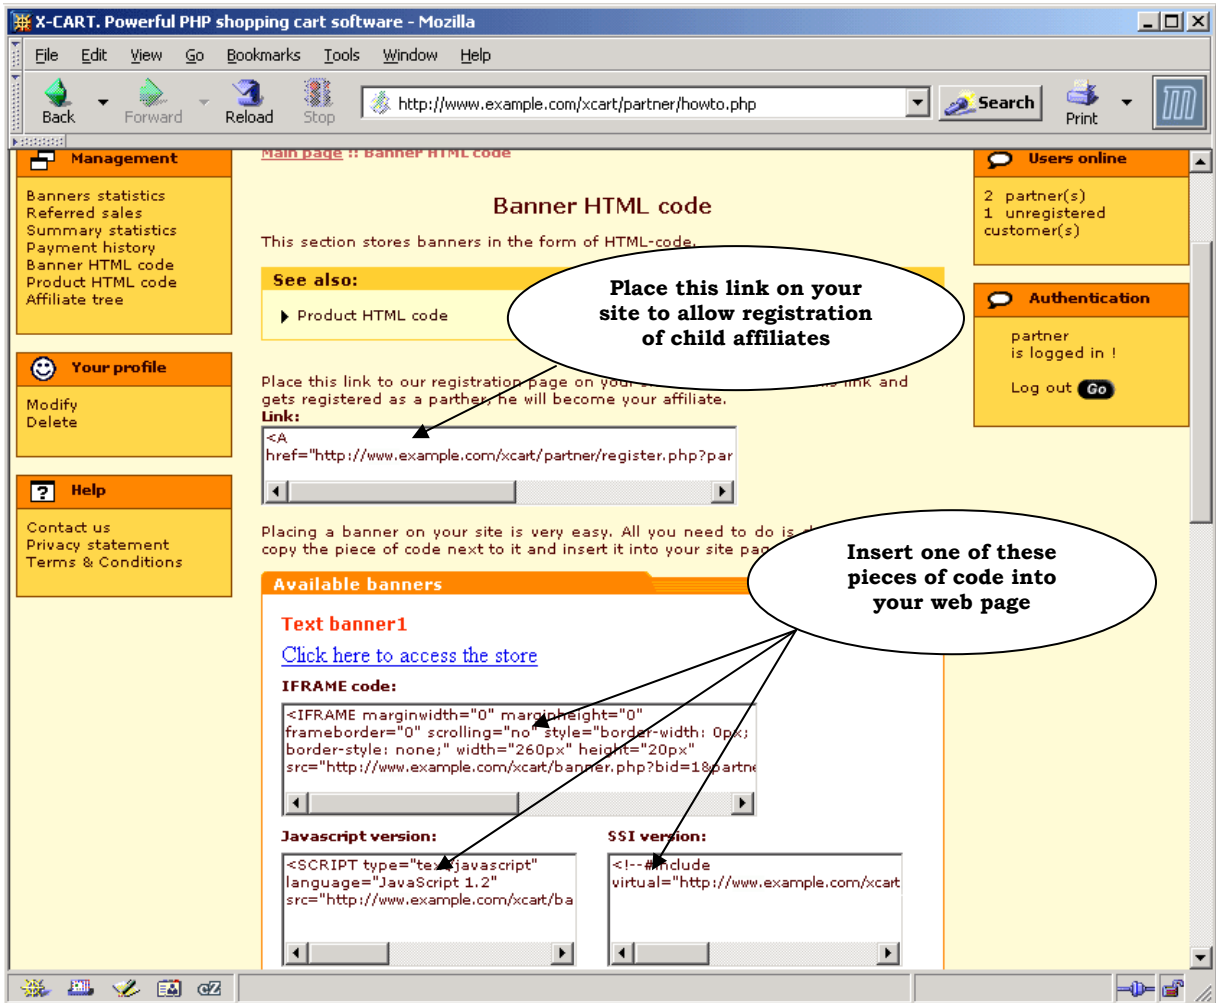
X-CART. Powerful PHP shopping cart software - Mozilla

File Edit View Go Bookmarks Tools Window Help

Back Forward Reload Stop http://www.example.com/xcart/partner/howto.php Search Print

Management

Banners statistics
Referred sales
Summary statistics
Payment history
Banner HTML code
Product HTML code
Affiliate tree

Your profile

Modify
Delete

Help

Contact us
Privacy statement
Terms & Conditions

Main page :: Banner HTML code

Banner HTML code

This section stores banners in the form of HTML-code.

See also:

Product HTML code

Place this link on your site to allow registration of child affiliates

Place this link to our registration page on your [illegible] link and gets registered as a partner, he will become your affiliate.

Link:

<A href="http://www.example.com/xcart/partner/register.php?par

Placing a banner on your site is very easy. All you need to do is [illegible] copy the piece of code next to it and insert it into your site pa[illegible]

Insert one of these pieces of code into your web page

Available banners

Text banner1

Click here to access the store

IFRAME code:

<IFRAME marginwidth="0" marginheight="0" frameborder="0" scrolling="no" style="border-width: 0px; border-style: none;" width="260px" height="20px" src="http://www.example.com/xcart/banner.php?bid=1&partne

Javascript version:

<SCRIPT type="text/javascript" language="JavaScript 1.2" src="http://www.example.com/xcart/ba

SSI version:

<!--#include virtual="http://www.example.com/xcart

Users online

2 partner(s)
1 unregistered customer(s)

Authentication

partner
is logged in !

Log out Go